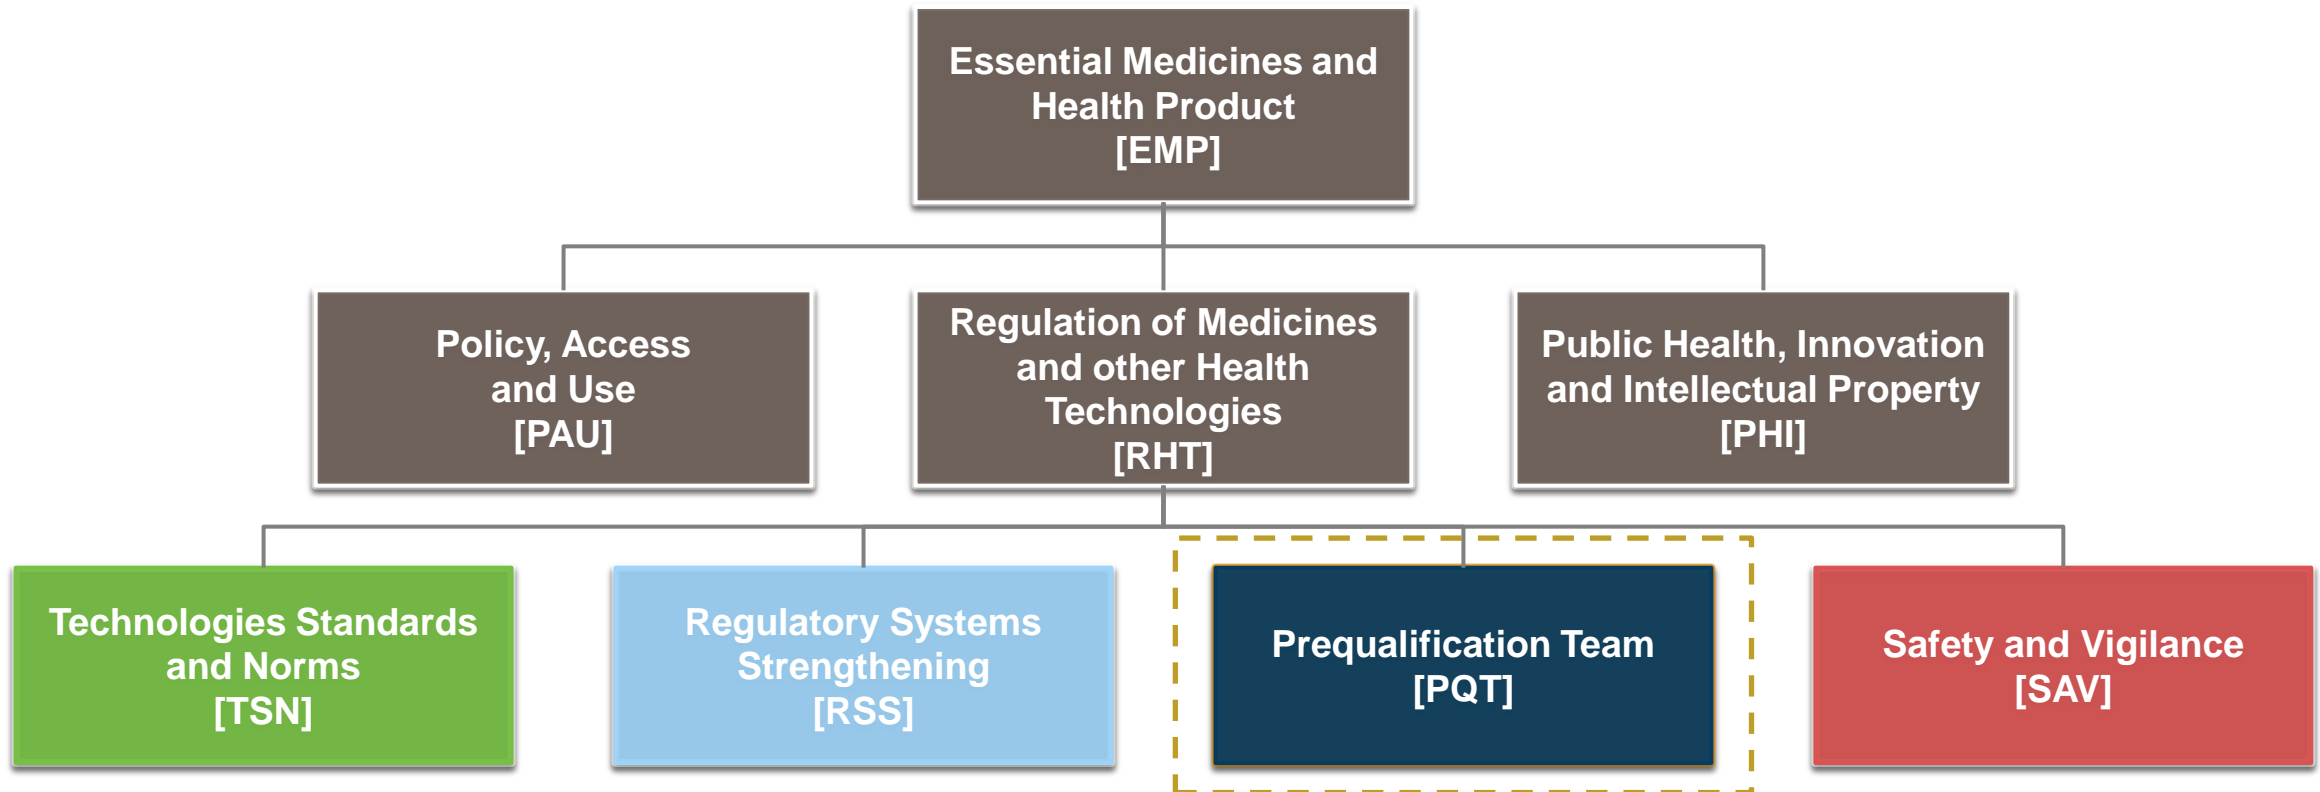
Essential Medicines and Health Product
[EMP]

Policy, Access and Use
[PAU]

Regulation of Medicines and other Health Technologies
[RHT]

Public Health, Innovation and Intellectual Property
[PHI]

Technologies Standards and Norms
[TSN]

Regulatory Systems Strengthening
[RSS]

Prequalification Team
[PQT]

Safety and Vigilance
[SAV]